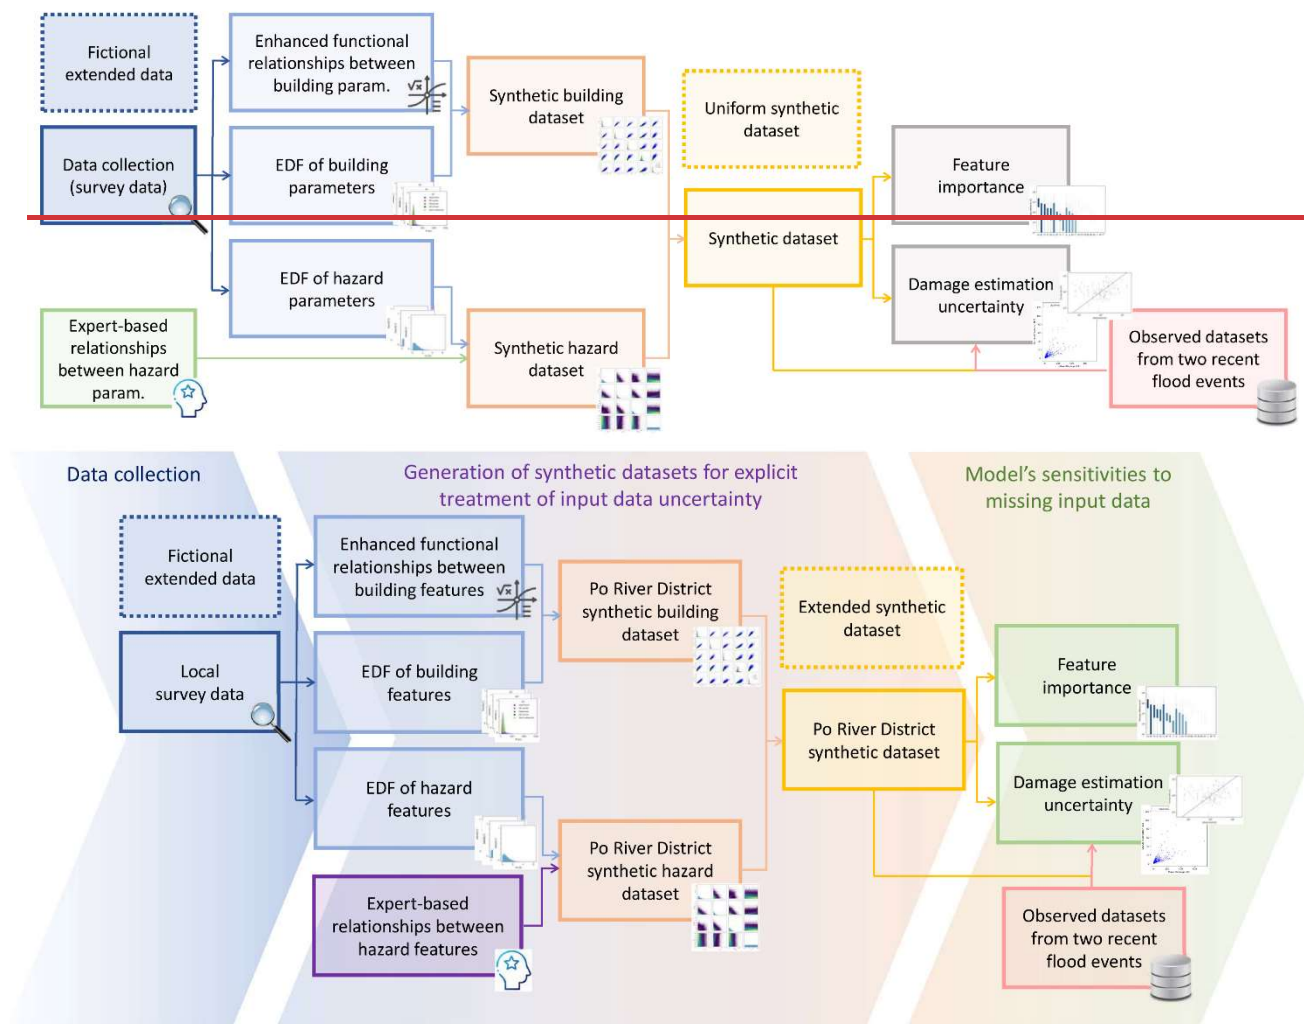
Fictional extended data

Data collection (survey data)

Expert-based relationships between hazard param.

Enhanced functional relationships between building param.

EDF of building parameters

EDF of hazard parameters

Synthetic building dataset

Synthetic hazard dataset

Uniform synthetic dataset

Synthetic dataset

Feature importance

Damage estimation uncertainty

Observed datasets from two recent flood events

Data collection

Generation of synthetic datasets for explicit treatment of input data uncertainty

Model's sensitivities to missing input data

Fictional extended data

Local survey data

Enhanced functional relationships between building features

EDF of building features

EDF of hazard features

Expert-based relationships between hazard features

Po River District synthetic building dataset

Po River District synthetic hazard dataset

Extended synthetic dataset

Po River District synthetic dataset

Feature importance

Damage estimation uncertainty

Observed datasets from two recent flood events